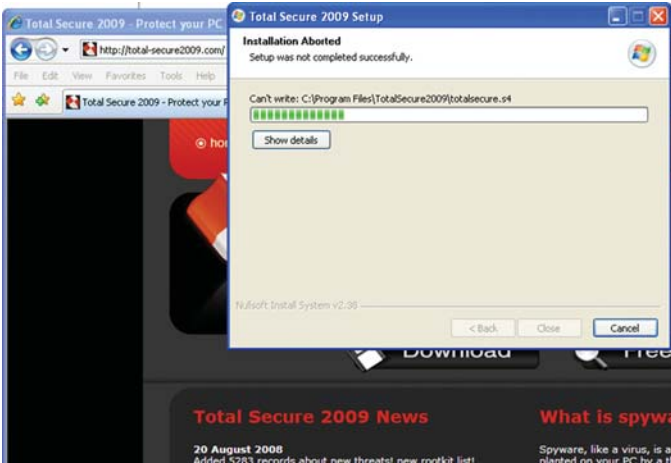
Total Secure 2009 - Protect your PC

http://total-secure2009.com/

File Edit View Favorites Tools Help

Total Secure 2009 - Protect your

hor

Total Secure 2009 Setup

Installation Aborted

Setup was not completed successfully.

Can't write: C:\Program Files\TotalSecure2009\totalsecure.s4

Show details

Nullsoft Install System v2.38

< Back Close Cancel

Download

Free

Total Secure 2009 News

20 August 2008

Added 5283 records about new threats! new rootkit list!

What is spywa

Spyware, like a virus, is a

planted on your PC by a